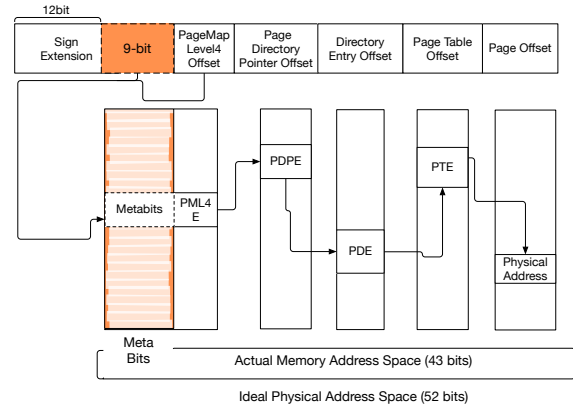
12bit

Sign Extension

9-bit

PageMap Level4 Offset

Page Directory Pointer Offset

Directory Entry Offset

Page Table Offset

Page Offset

Metabits

PML4 E

PDPE

PDE

PTE

Physical Address

Meta Bits

Actual Memory Address Space (43 bits)

Ideal Physical Address Space (52 bits)